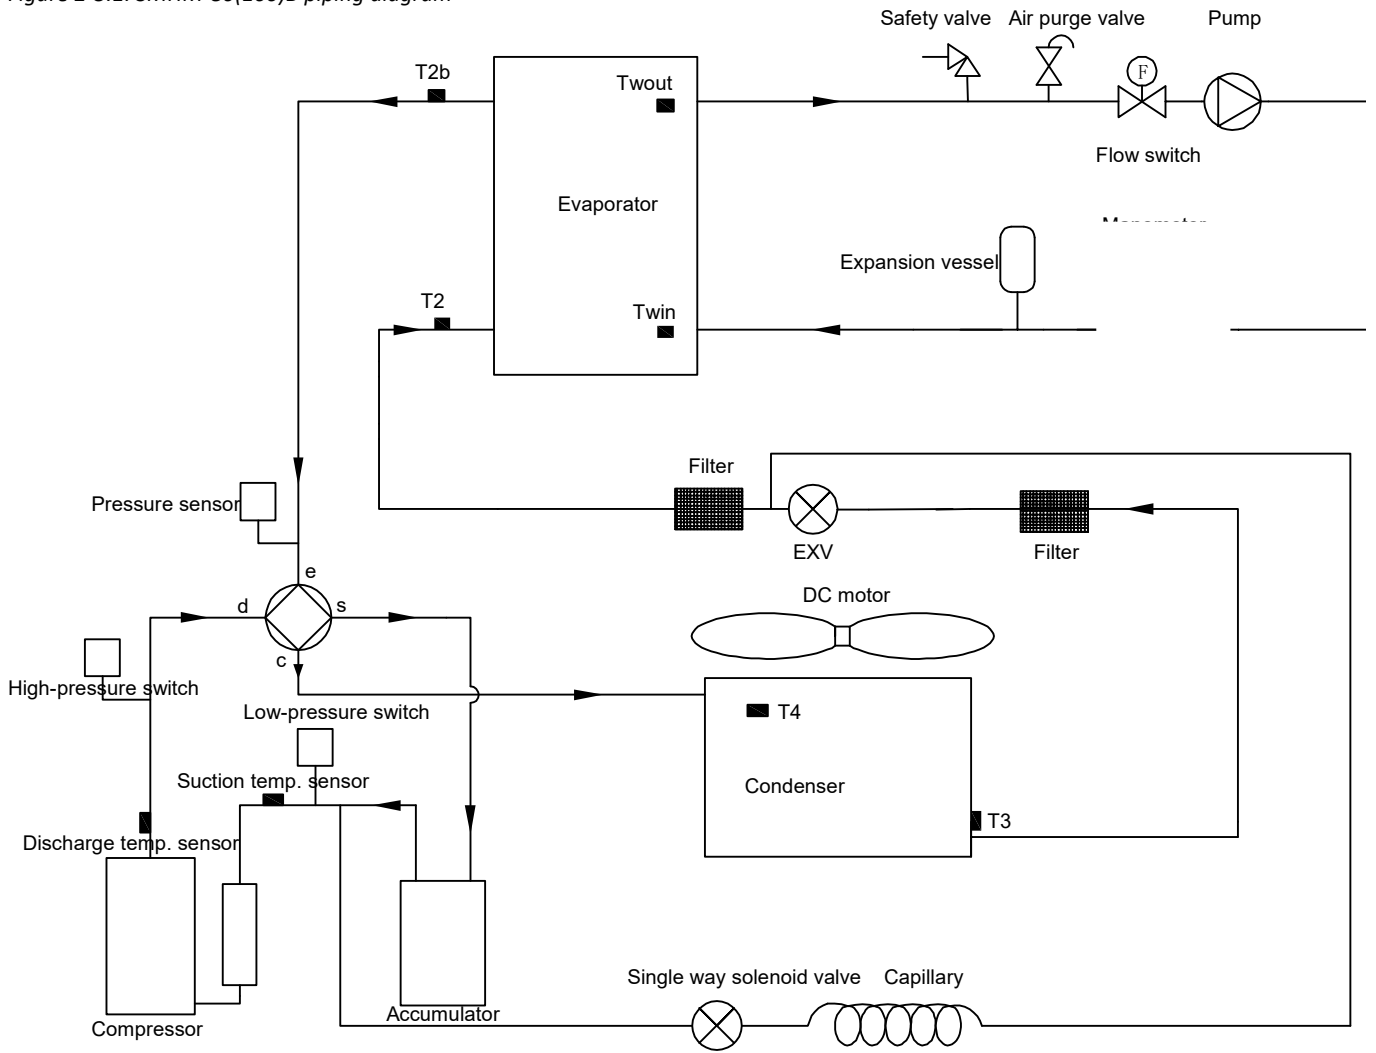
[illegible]

Safety valve
Air purge valve
Pump
T2b
Twout
F
Flow switch
Evaporator
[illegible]
Expansion vessel
T2
Twin
Filter
Pressure sensor
EXV
Filter
e
d
s
DC motor
c
High-pressure switch
Low-pressure switch
T4
Suction temp. sensor
Condenser
T3
Discharge temp. sensor
Single way solenoid valve
Capillary
Accumulator
Compressor